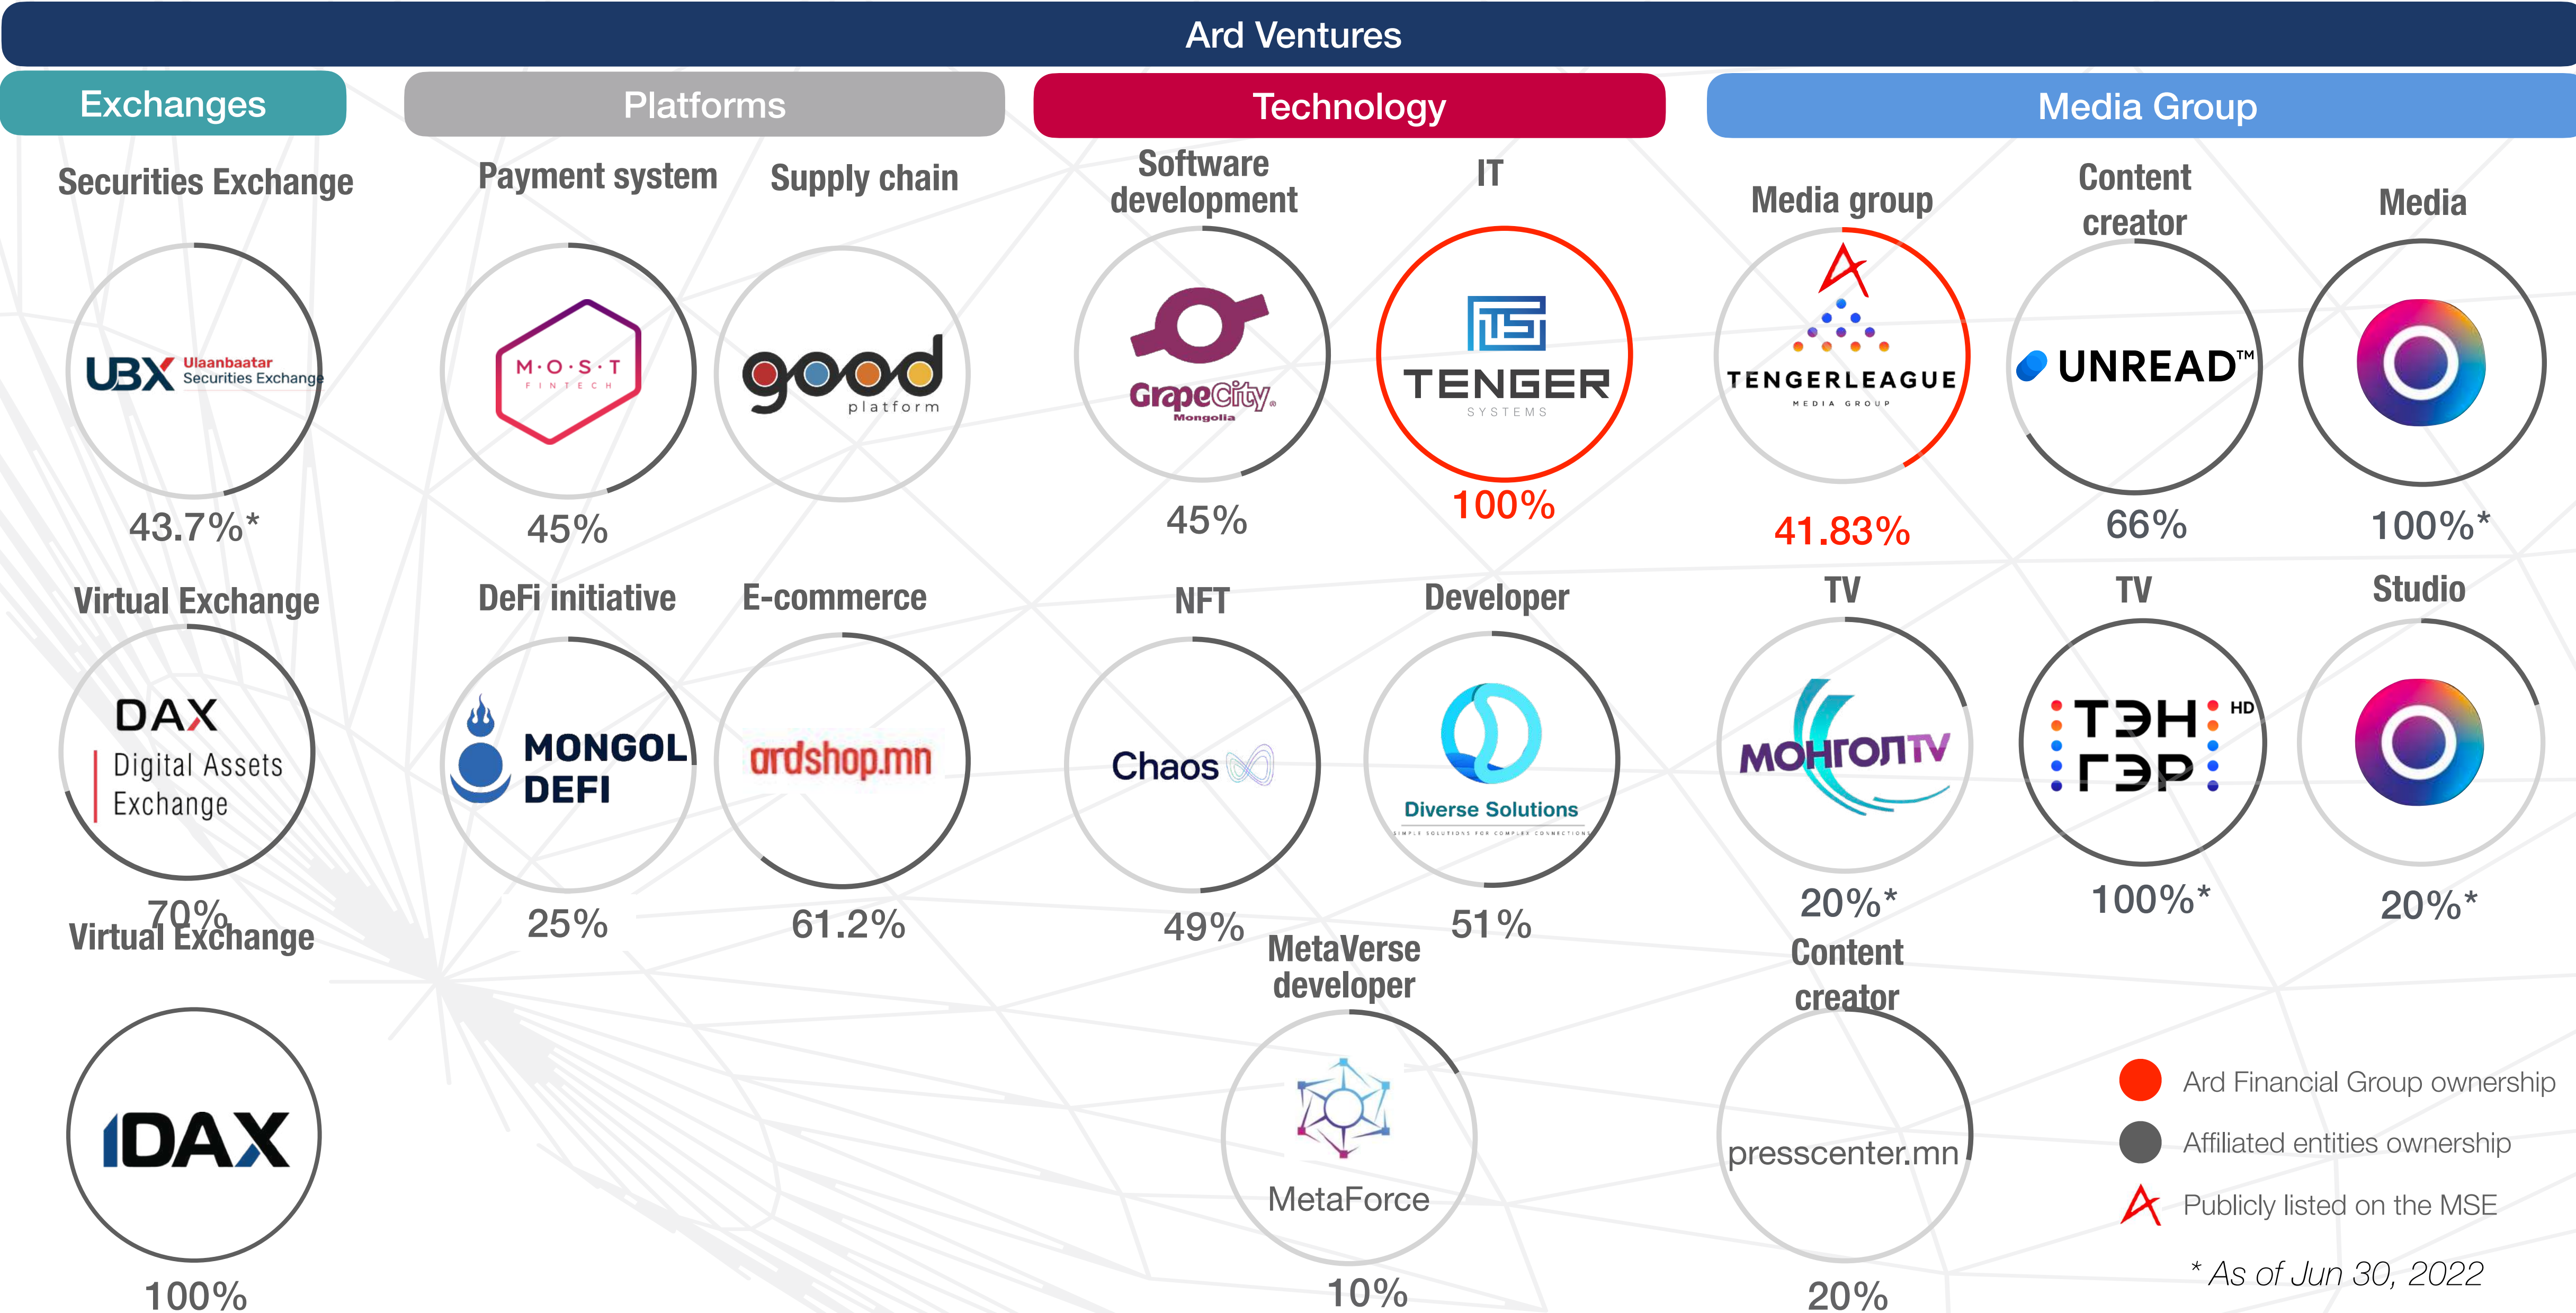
Ard Ventures

Exchanges

Securities Exchange

UBX Ulaanbaatar Securities Exchange

43.7%*

Virtual Exchange

DAX Digital Assets Exchange

70%

Virtual Exchange

IDAX

100%

Platforms

Payment system

M·O·S·T FINTECH

45%

Supply chain

good platform

DeFi initiative

MONGOL DEFI

25%

E-commerce

ardshop.mn

61.2%

Technology

Software development

GrapeCity Mongolia

45%

IT

TENGER SYSTEMS

100%

NFT

Chaos

49%

Developer

Diverse Solutions

51%

MetaVerse developer

MetaForce

10%

Media Group

Media group

TENGERLEAGUE MEDIA GROUP

41.83%

Content creator

UNREAD™

66%

Media

100%*

TV

МОНГОЛ TV

20%*

TV

ТЭН ГЭР HD

100%*

Studio

20%*

Content creator

presscenter.mn

20%

Ard Financial Group ownership

Affiliated entities ownership

Publicly listed on the MSE

* As of Jun 30, 2022